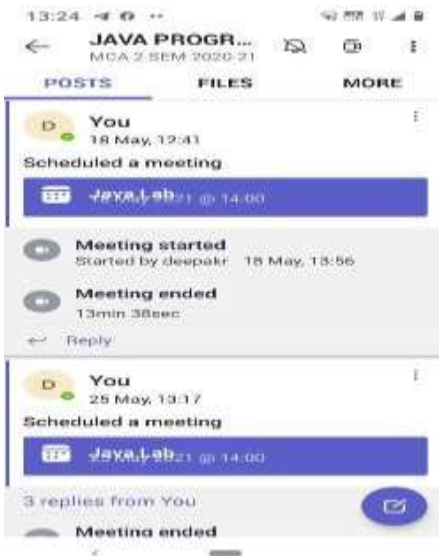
13:24

JAVA PROGR...
MCA 2 SEM 2020-21

POSTS FILES MORE

D You
18 May, 12:41
Scheduled a meeting
Java Lab
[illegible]21 @ 14:00

Meeting started
Started by deepakr 18 May, 13:56

Meeting ended
13min 38sec

Reply

D You
25 May, 13:17
Scheduled a meeting
Java Lab
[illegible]21 @ 14:00

3 replies from You

Meeting ended